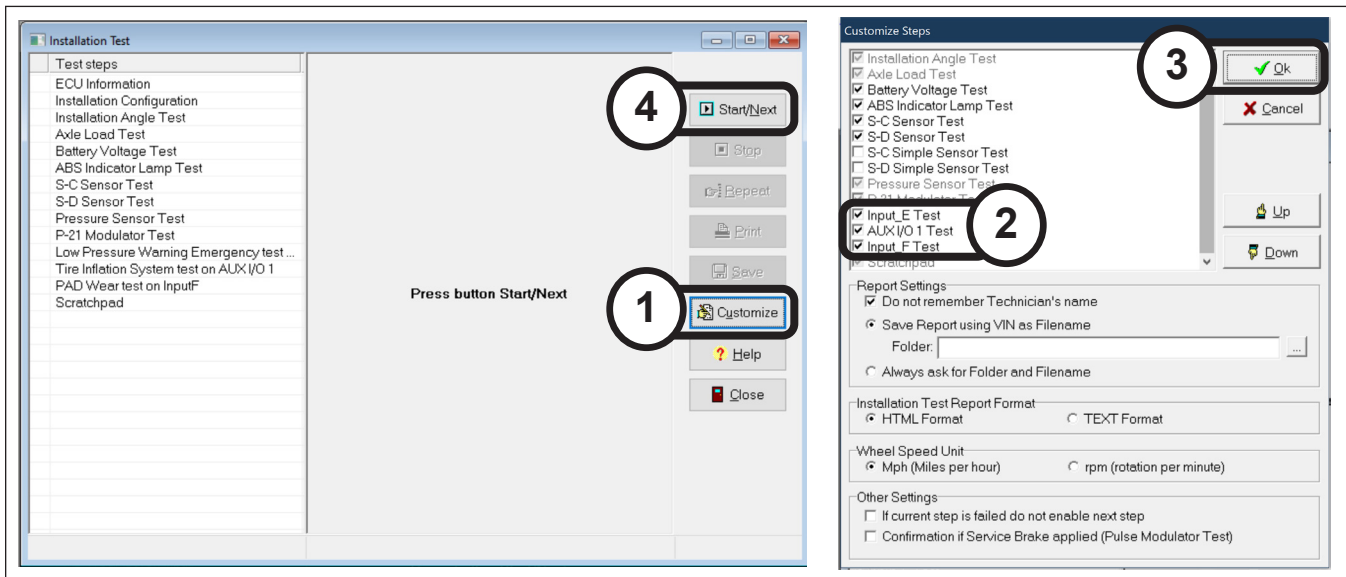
Installation Test

Test steps
ECU Information
Installation Configuration
Installation Angle Test
Axle Load Test
Battery Voltage Test
ABS Indicator Lamp Test
S-C Sensor Test
S-D Sensor Test
Pressure Sensor Test
P-21 Modulator Test
Low Pressure Warning Emergency test ...
Tire Inflation System test on AUX I/O 1
PAD Wear test on InputF
Scratchpad

Press button Start/Next

4
Start/Next
Stop
Repeat
Print
Save
1
Customize
Help
Close

Customize Steps

Installation Angle Test
Axle Load Test
Battery Voltage Test
ABS Indicator Lamp Test
S-C Sensor Test
S-D Sensor Test
S-C Simple Sensor Test
S-D Simple Sensor Test
Pressure Sensor Test
P-21 Modulator T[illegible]
Input_E Test
AUX I/O 1 Test
Input_F Test
Scratchpad

3
Ok
Cancel
2
Up
Down

Report Settings
Do not remember Technician's name
Save Report using VIN as Filename
Folder:
Always ask for Folder and Filename

Installation Test Report Format
HTML Format
TEXT Format

Wheel Speed Unit
Mph (Miles per hour)
rpm (rotation per minute)

Other Settings
If current step is failed do not enable next step
Confirmation if Service Brake applied (Pulse Modulator Test)